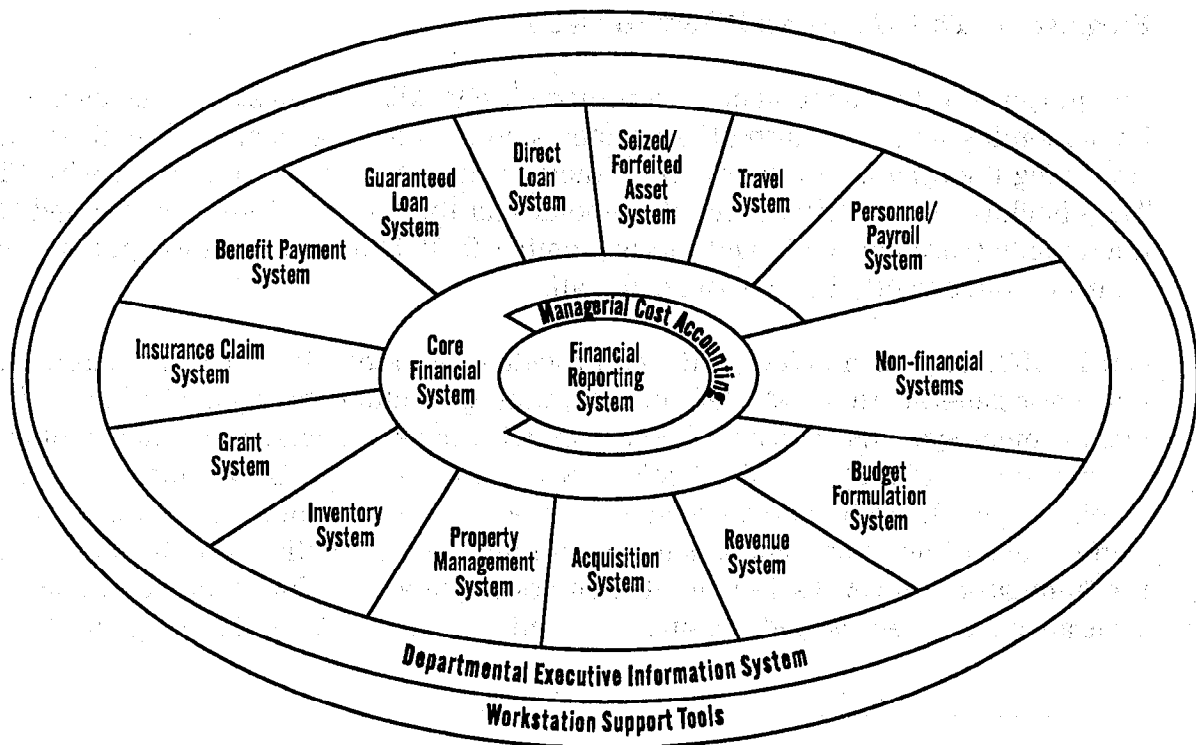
Direct Loan System

Seized/ Forfeited Asset System

Travel System

Guaranteed Loan System

Personnel/ Payroll System

Benefit Payment System

Managerial Cost Accounting

Insurance Claim System

Core Financial System

Financial Reporting System

Non-financial Systems

Grant System

Budget Formulation System

Inventory System

Property Management System

Acquisition System

Revenue System

Departmental Executive Information System

Workstation Support Tools